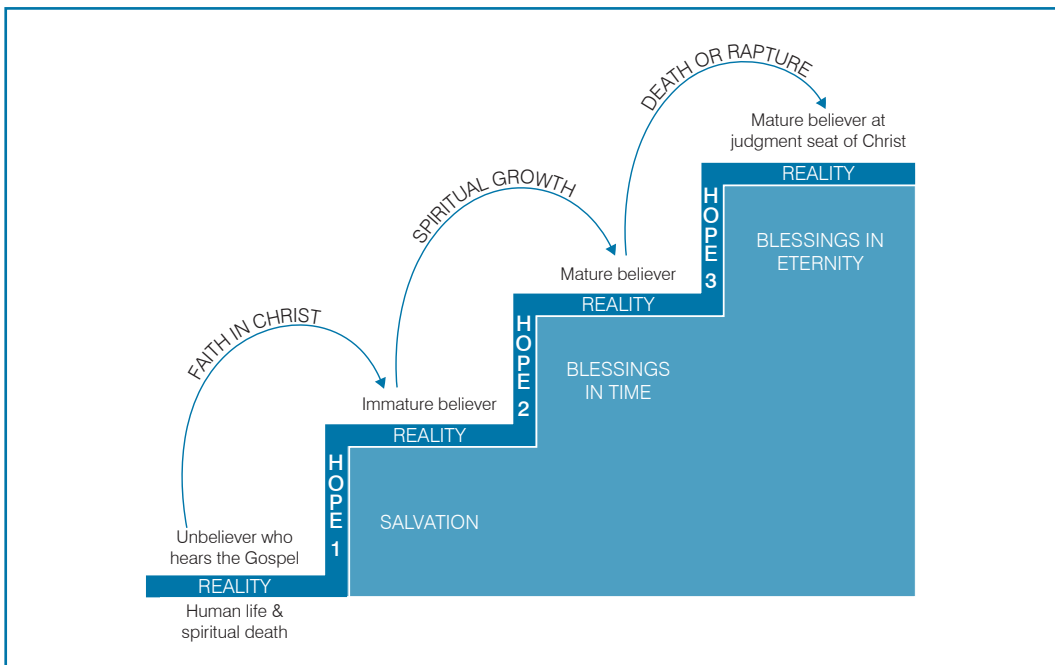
DEATH OR RAPTURE

Mature believer at judgment seat of Christ

REALITY

HOPE 3

BLESSINGS IN ETERNITY

SPIRITUAL GROWTH

Mature believer

REALITY

HOPE 2

BLESSINGS IN TIME

FAITH IN CHRIST

Immature believer

REALITY

HOPE 1

SALVATION

Unbeliever who hears the Gospel

REALITY

Human life & spiritual death